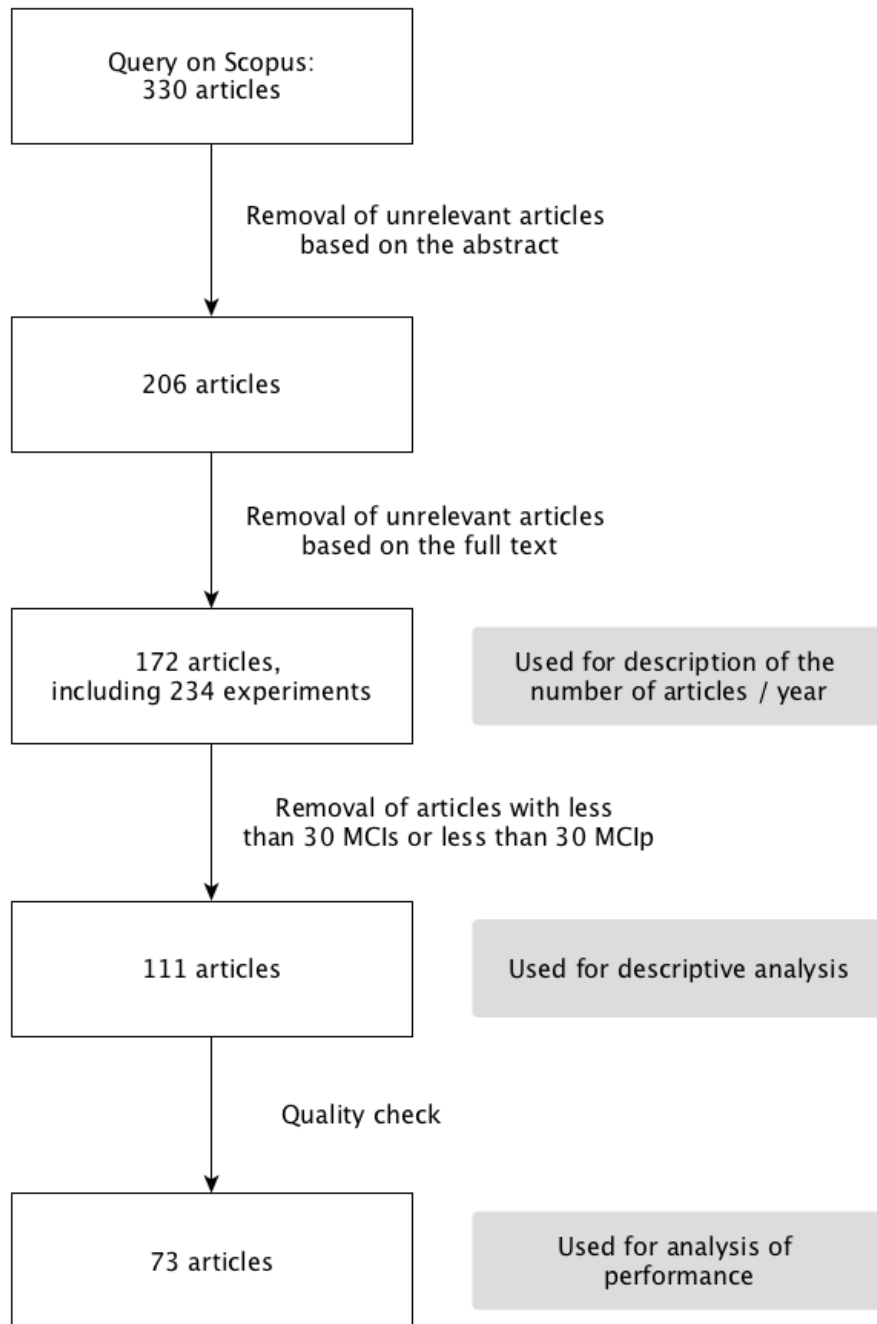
Query on Scopus:
330 articles

Removal of unrelevant articles
based on the abstract

206 articles

Removal of unrelevant articles
based on the full text

172 articles,
including 234 experiments

Used for description of the
number of articles / year

Removal of articles with less
than 30 MCIs or less than 30 MCIp

111 articles

Used for descriptive analysis

Quality check

73 articles

Used for analysis of
performance